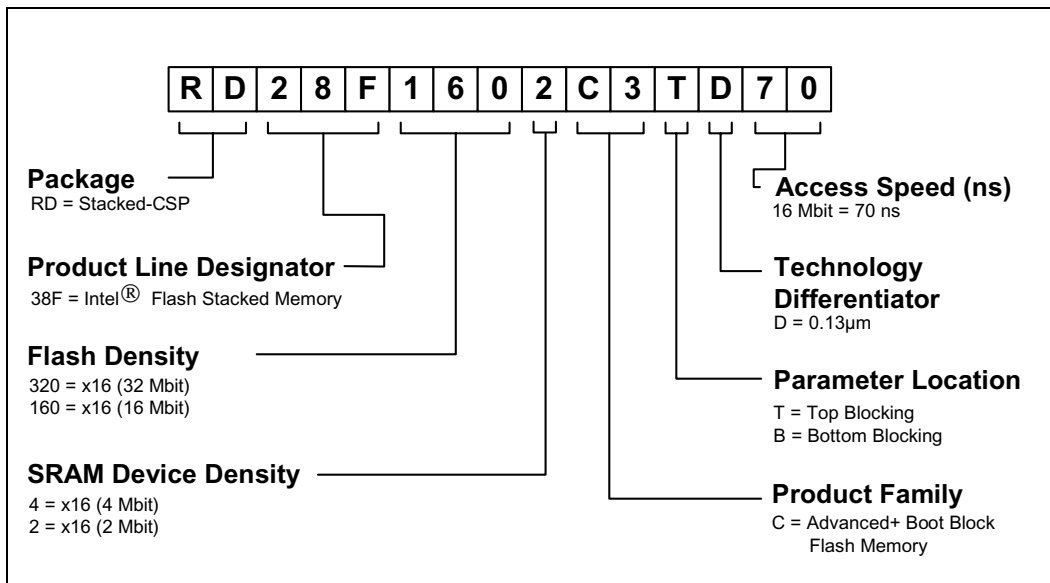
| R | D | 2 | 8 | F | 1 | 6 | 0 | 2 | C | 3 | T | D | 7 | 0 |
|---|---|---|---|---|---|---|---|---|---|---|---|---|---|---|

**Package**
RD = Stacked-CSP

**Product Line Designator**
38F = Intel® Flash Stacked Memory

**Flash Density**
320 = x16 (32 Mbit)
160 = x16 (16 Mbit)

**SRAM Device Density**
4 = x16 (4 Mbit)
2 = x16 (2 Mbit)

**Access Speed (ns)**
16 Mbit = 70 ns

**Technology Differentiator**
D = 0.13µm

**Parameter Location**
T = Top Blocking
B = Bottom Blocking

**Product Family**
C = Advanced+ Boot Block Flash Memory